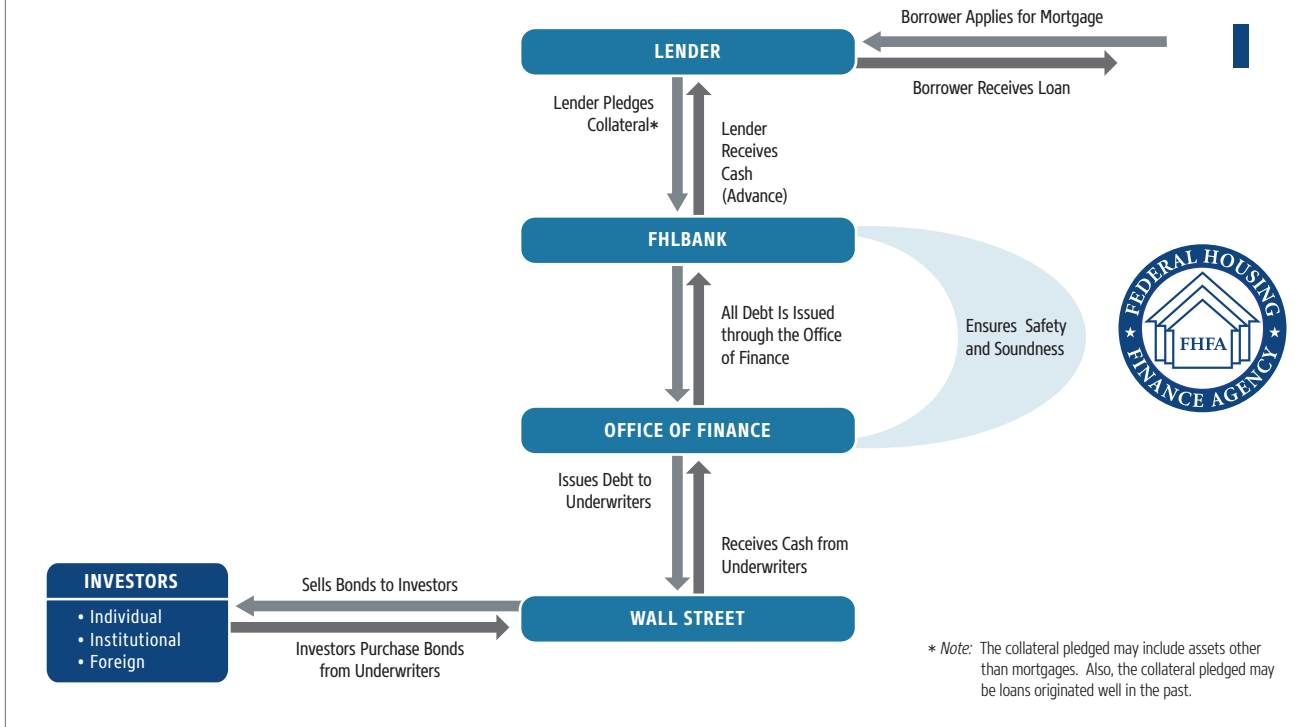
Borrower Applies for Mortgage

LENDER

Borrower Receives Loan

Lender Pledges Collateral*

Lender Receives Cash (Advance)

FHLBANK

All Debt Is Issued through the Office of Finance

Ensures Safety and Soundness

FEDERAL HOUSING FHFA FINANCE AGENCY

OFFICE OF FINANCE

Issues Debt to Underwriters

Receives Cash from Underwriters

INVESTORS
• Individual
• Institutional
• Foreign

Sells Bonds to Investors

Investors Purchase Bonds from Underwriters

WALL STREET

* Note: The collateral pledged may include assets other than mortgages. Also, the collateral pledged may be loans originated well in the past.